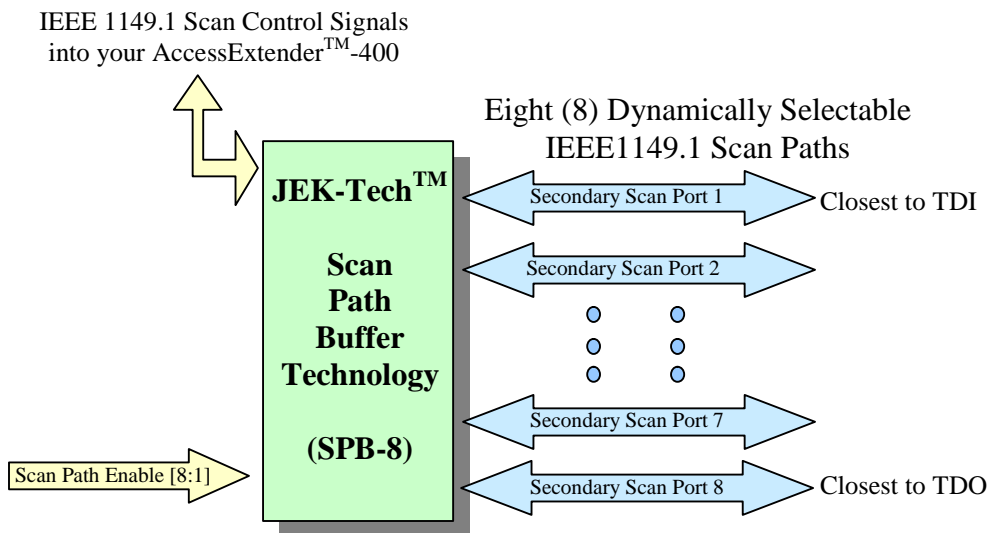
IEEE 1149.1 Scan Control Signals into your AccessExtender$^{TM}$-400

Eight (8) Dynamically Selectable IEEE1149.1 Scan Paths

JEK-Tech$^{TM}$

Scan Path Buffer Technology

(SPB-8)

Secondary Scan Port 1

Closest to TDI

Secondary Scan Port 2

Secondary Scan Port 7

Secondary Scan Port 8

Closest to TDO

Scan Path Enable [8:1]